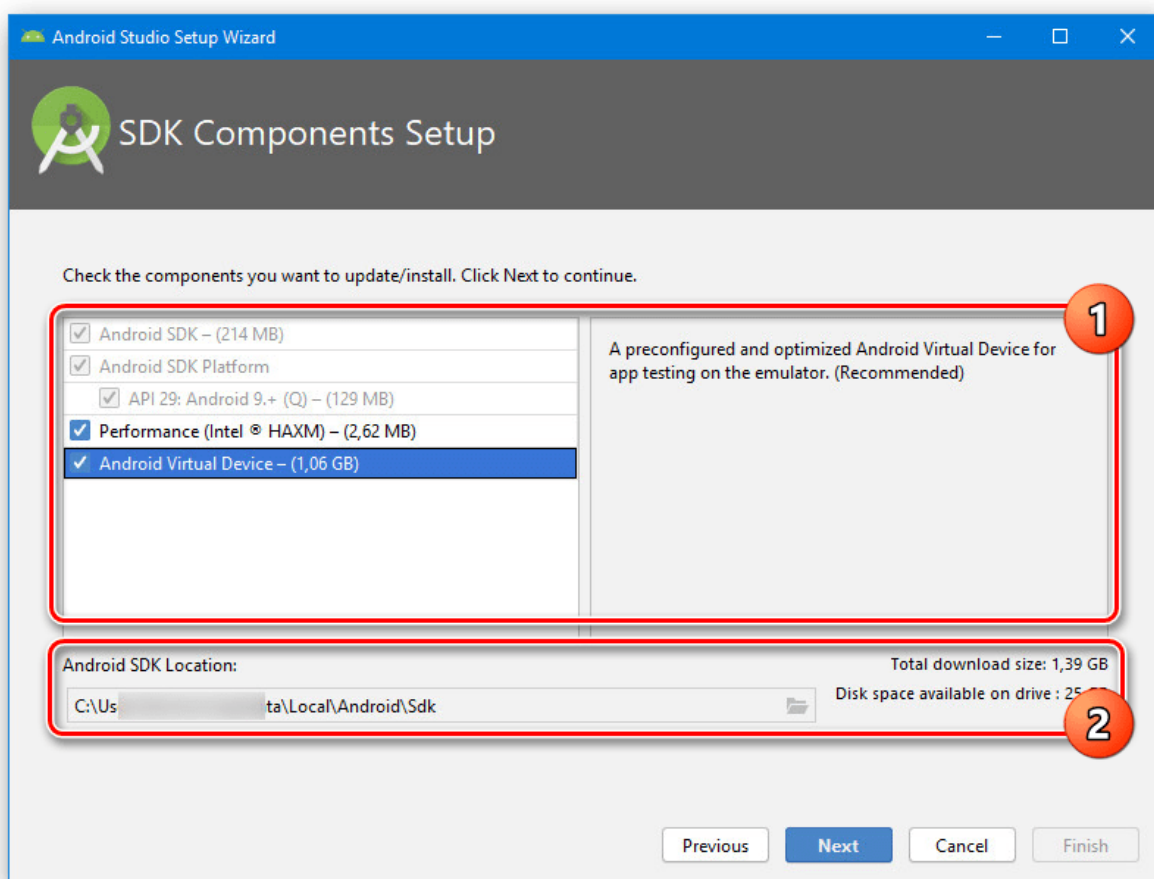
Android Studio Setup Wizard

SDK Components Setup

Check the components you want to update/install. Click Next to continue.

Android SDK – (214 MB)
Android SDK Platform
API 29: Android 9.+ (Q) – (129 MB)
Performance (Intel ® HAXM) – (2,62 MB)
Android Virtual Device – (1,06 GB)

A preconfigured and optimized Android Virtual Device for app testing on the emulator. (Recommended)

1

Android SDK Location:

C:\Us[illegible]ta\Local\Android\Sdk

Total download size: 1,39 GB

Disk space available on drive : 2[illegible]

2

Previous Next Cancel Finish